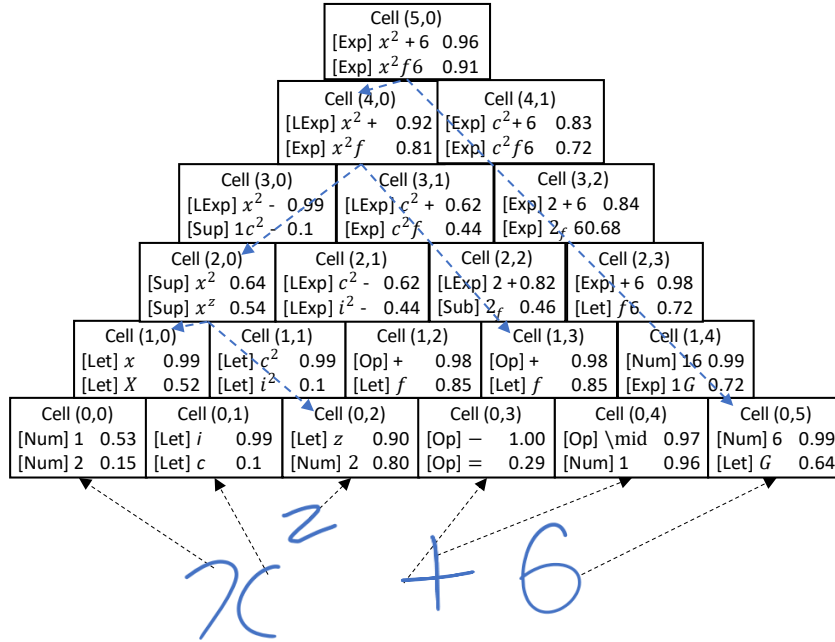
Cell (5,0)
[Exp] $x^2+6$ 0.96
[Exp] $x^2f6$ 0.91

Cell (4,0)
[LExp] $x^2+$ 0.92
[Exp] $x^2f$ 0.81

Cell (4,1)
[Exp] $c^2+6$ 0.83
[Exp] $c^2f6$ 0.72

Cell (3,0)
[LExp] $x^2$ - 0.99
[Sup] $1c^2$ - 0.1

Cell (3,1)
[LExp] $c^2+$ 0.62
[Exp] $c^2f$ 0.44

Cell (3,2)
[Exp] $2+6$ 0.84
[Exp] $2_f$ 60.68

Cell (2,0)
[Sup] $x^2$ 0.64
[Sup] $x^z$ 0.54

Cell (2,1)
[LExp] $c^2$ - 0.62
[LExp] $i^2$ - 0.44

Cell (2,2)
[LExp] $2+$ 0.82
[Sub] $2_f$ 0.46

Cell (2,3)
[Exp] $+6$ 0.98
[Let] $f6$ 0.72

Cell (1,0)
[Let] $x$ 0.99
[Let] $X$ 0.52

Cell (1,1)
[Let] $c^2$ 0.99
[Let] $i^2$ 0.1

Cell (1,2)
[Op] + 0.98
[Let] $f$ 0.85

Cell (1,3)
[Op] + 0.98
[Let] $f$ 0.85

Cell (1,4)
[Num] 16 0.99
[Exp] $1G$ 0.72

Cell (0,0)
[Num] 1 0.53
[Num] 2 0.15

Cell (0,1)
[Let] $i$ 0.99
[Let] $c$ 0.1

Cell (0,2)
[Let] $z$ 0.90
[Num] 2 0.80

Cell (0,3)
[Op] − 1.00
[Op] = 0.29

Cell (0,4)
[Op] \mid 0.97
[Num] 1 0.96

Cell (0,5)
[Num] 6 0.99
[Let] $G$ 0.64

$x^z+6$